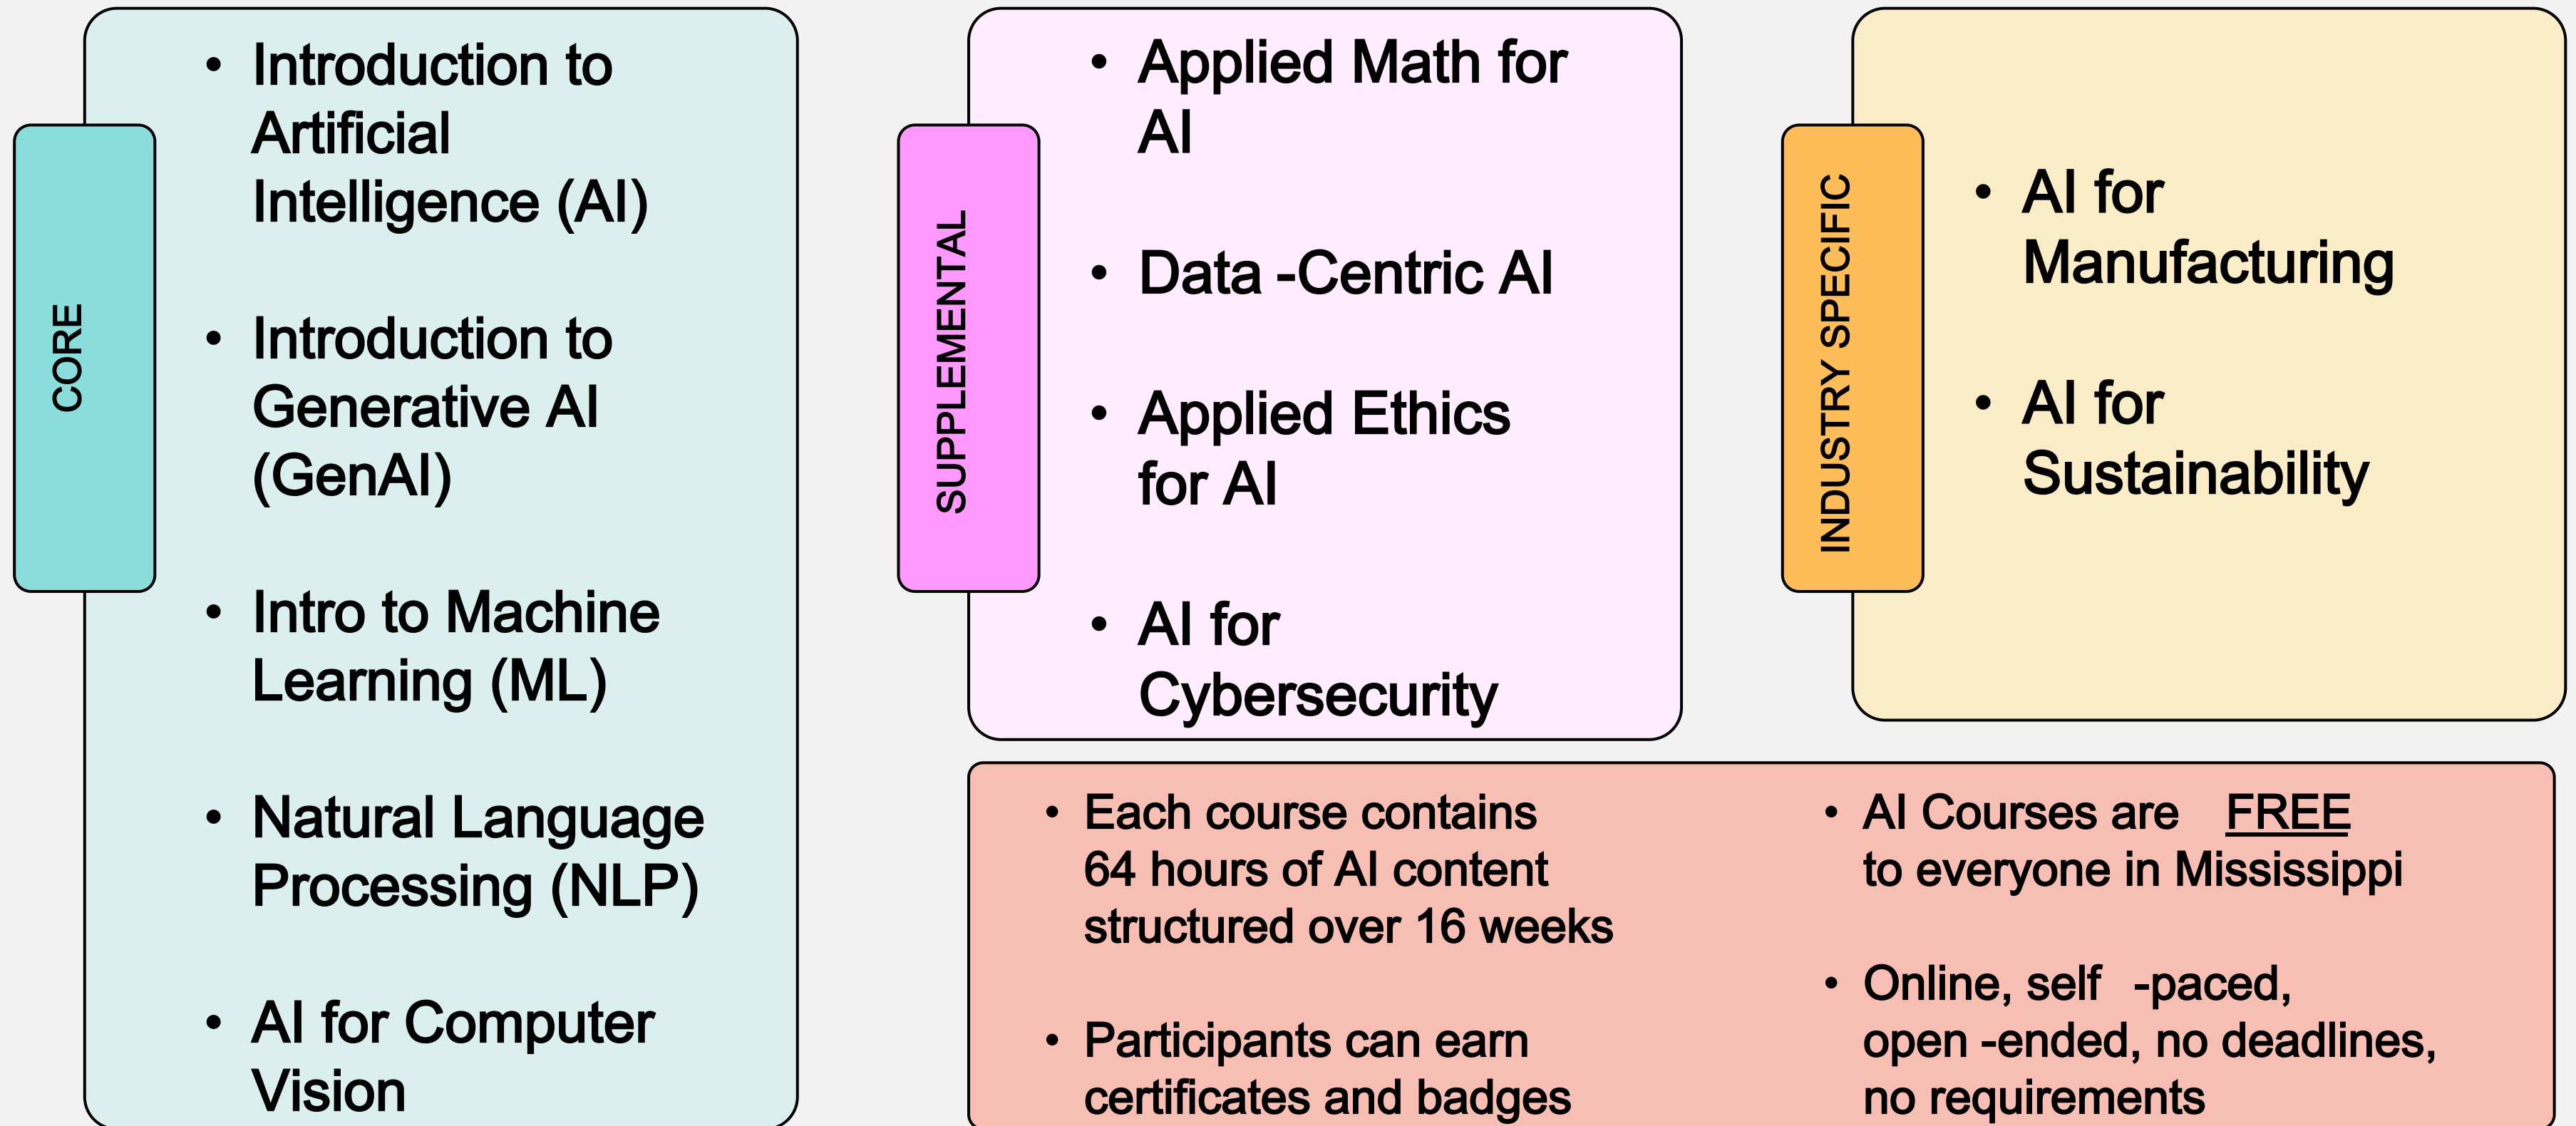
CORE

- Introduction to Artificial Intelligence (AI)
- Introduction to Generative AI (GenAI)
- Intro to Machine Learning (ML)
- Natural Language Processing (NLP)
- AI for Computer Vision

SUPPLEMENTAL

- Applied Math for AI
- Data -Centric AI
- Applied Ethics for AI
- AI for Cybersecurity

INDUSTRY SPECIFIC

- AI for Manufacturing
- AI for Sustainability

- Each course contains 64 hours of AI content structured over 16 weeks
- Participants can earn certificates and badges

- AI Courses are FREE to everyone in Mississippi
- Online, self -paced, open -ended, no deadlines, no requirements